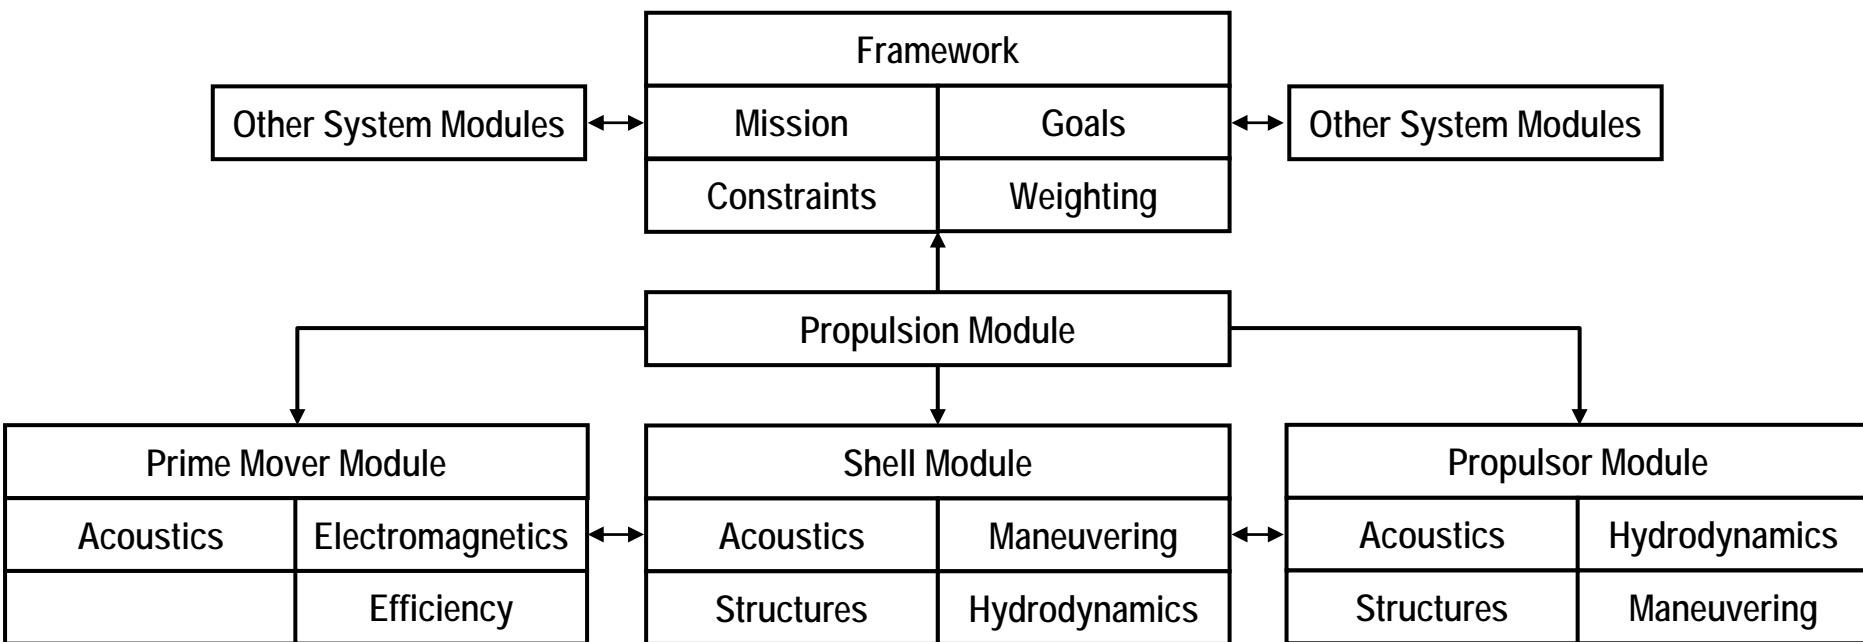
Framework

| Mission | Goals |
|---|---|
| Constraints | Weighting |

Other System Modules

Other System Modules

Propulsion Module

Prime Mover Module

| Acoustics | Electromagnetics |
|---|---|
| | Efficiency |

Shell Module

| Acoustics | Maneuvering |
|---|---|
| Structures | Hydrodynamics |

Propulsor Module

| Acoustics | Hydrodynamics |
|---|---|
| Structures | Maneuvering |